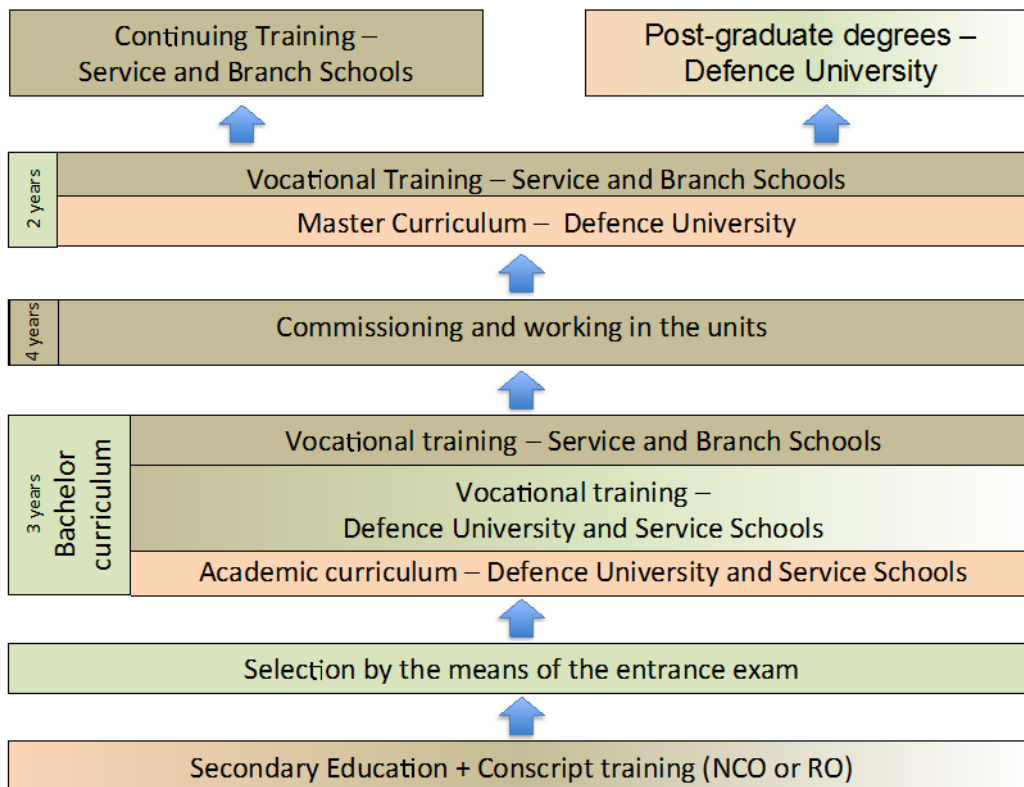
Continuing Training – Service and Branch Schools

Post-graduate degrees – Defence University

2 years

Vocational Training – Service and Branch Schools

Master Curriculum – Defence University

4 years

Commissioning and working in the units

3 years

Bachelor curriculum

Vocational training – Service and Branch Schools

Vocational training – Defence University and Service Schools

Academic curriculum – Defence University and Service Schools

Selection by the means of the entrance exam

Secondary Education + Conscript training (NCO or RO)